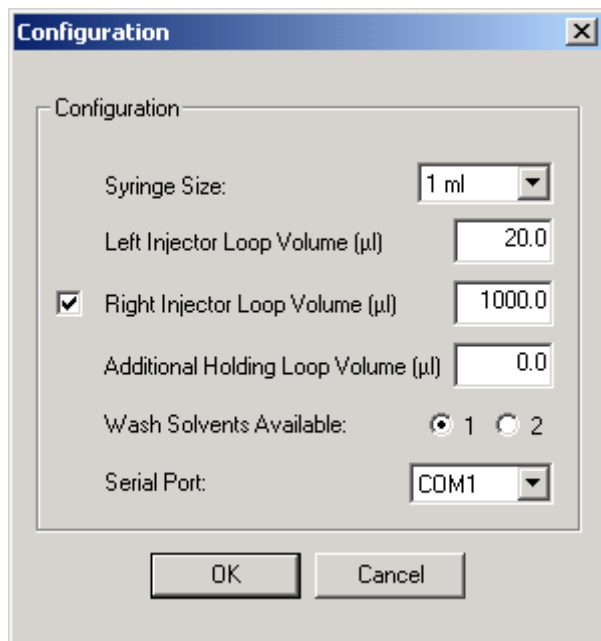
Configuration

Configuration

Syringe Size: 1 ml

Left Injector Loop Volume (µl) 20.0

Right Injector Loop Volume (µl) 1000.0

Additional Holding Loop Volume (µl) 0.0

Wash Solvents Available: 1 2

Serial Port: COM1

OK Cancel